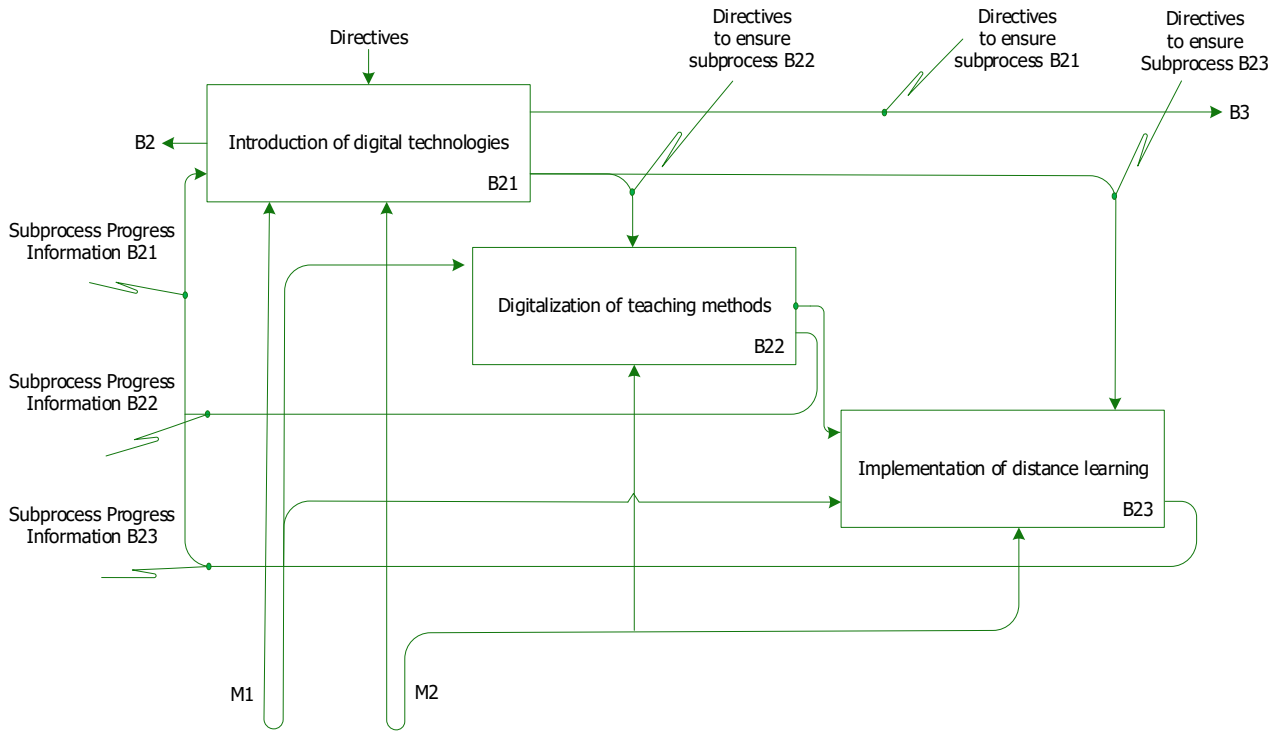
Directives

Directives to ensure subprocess B22

Directives to ensure subprocess B21

Directives to ensure Subprocess B23

B2

Introduction of digital technologies

B21

B3

Subprocess Progress Information B21

Digitalization of teaching methods

B22

Subprocess Progress Information B22

Implementation of distance learning

B23

Subprocess Progress Information B23

M1

M2